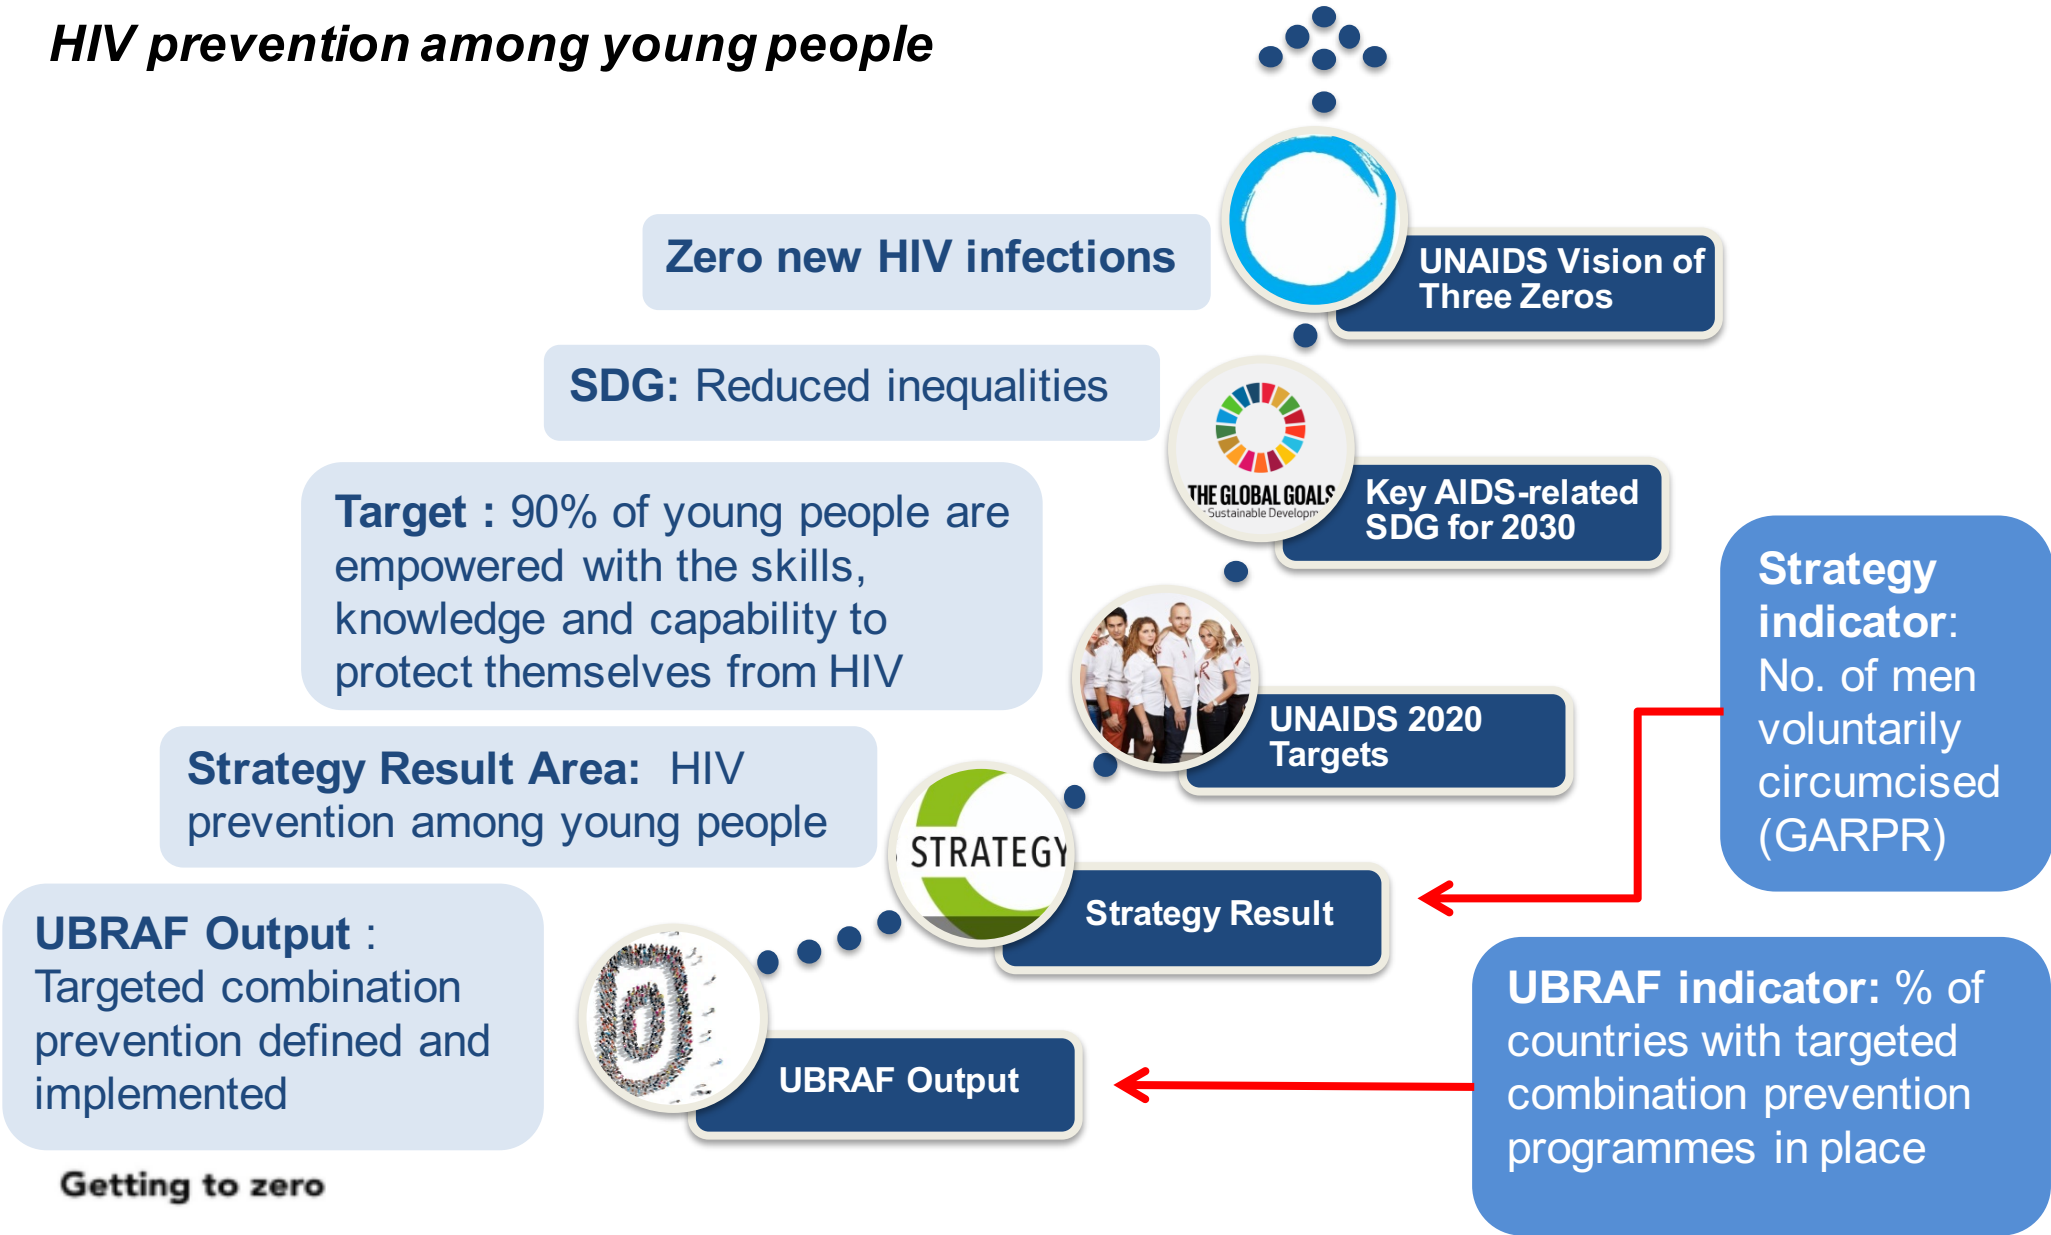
HIV prevention among young people

Zero new HIV infections

UNAIDS Vision of Three Zeros

SDG: Reduced inequalities

THE GLOBAL GOALS
Sustainable Developm

Key AIDS-related SDG for 2030

Target : 90% of young people are empowered with the skills, knowledge and capability to protect themselves from HIV

UNAIDS 2020 Targets

Strategy indicator: No. of men voluntarily circumcised (GARPR)

Strategy Result Area: HIV prevention among young people

STRATEGY

Strategy Result

UBRAF Output : Targeted combination prevention defined and implemented

UBRAF Output

UBRAF indicator: % of countries with targeted combination prevention programmes in place

Getting to zero